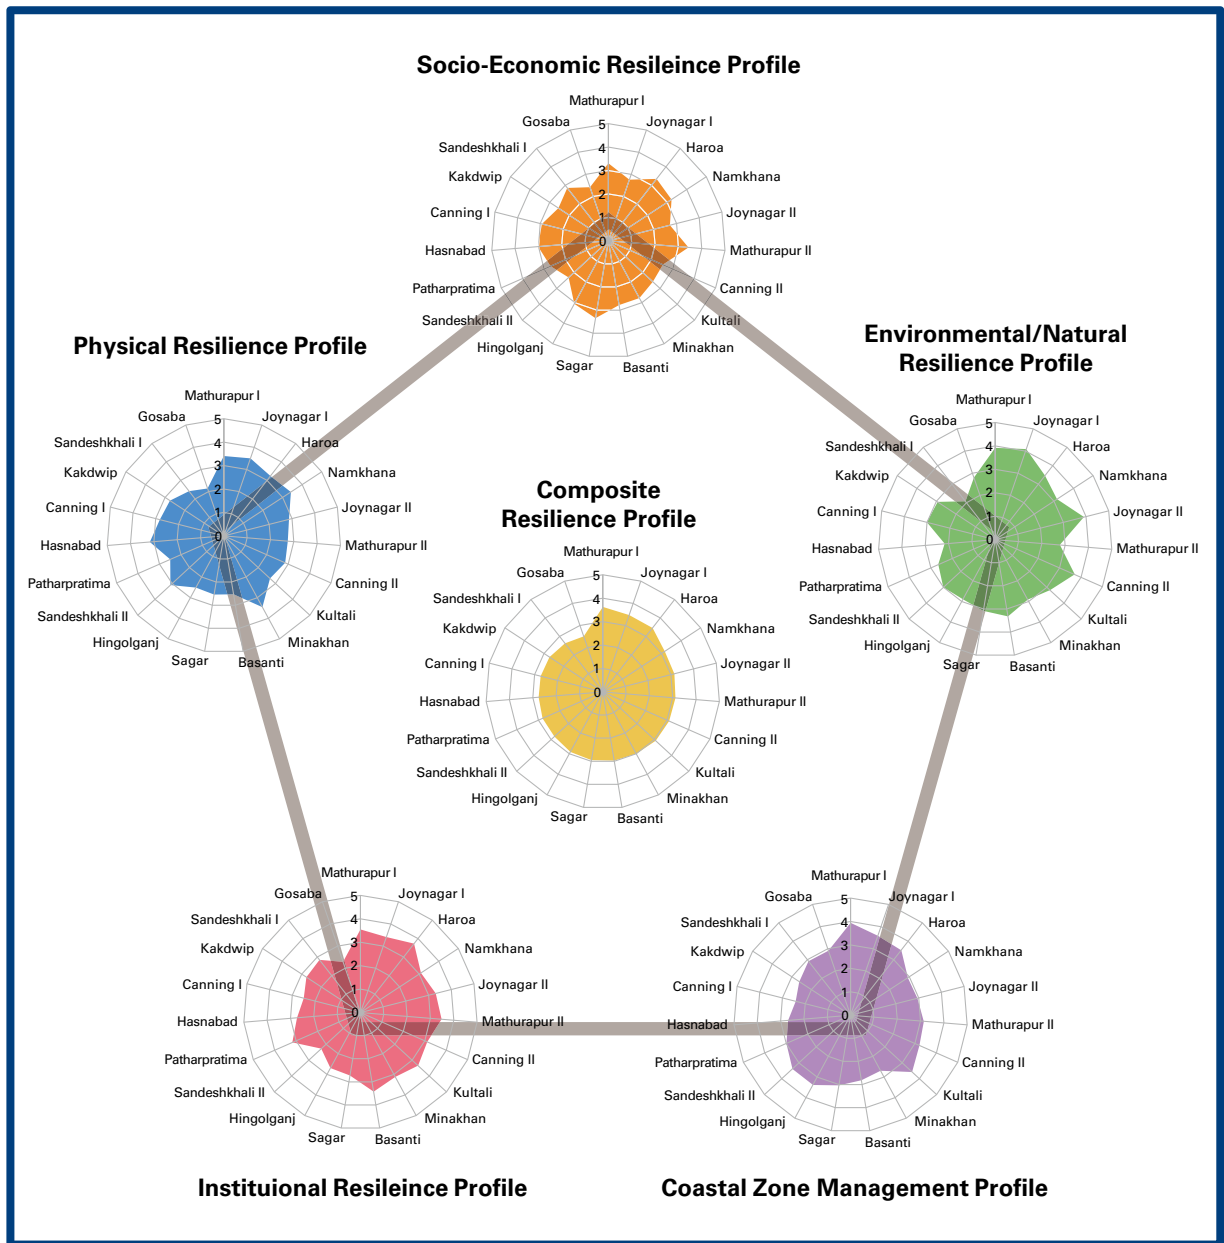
Socio-Economic Resileince Profile

Mathurapur I
Joynagar I
Haroa
Namkhana
Joynagar II
Mathurapur II
Canning II
Kultali
Minakhan
Basanti
Sagar
Hingolganj
Sandeshkhali II
Patharpratima
Hasnabad
Canning I
Kakdwip
Sandeshkhali I
Gosaba
5
4
3
2
1
0

Physical Resilience Profile

Mathurapur I
Joynagar I
Haroa
Namkhana
Joynagar II
Mathurapur II
Canning II
Kultali
Minakhan
Basanti
Sagar
Hingolganj
Sandeshkhali II
Patharpratima
Hasnabad
Canning I
Kakdwip
Sandeshkhali I
Gosaba
5
4
3
2
1
0

Environmental/Natural Resilience Profile

Mathurapur I
Joynagar I
Haroa
Namkhana
Joynagar II
Mathurapur II
Canning II
Kultali
Minakhan
Basanti
Sagar
Hingolganj
Sandeshkhali II
Patharpratima
Hasnabad
Canning I
Kakdwip
Sandeshkhali I
Gosaba
5
4
3
2
1
0

Composite Resilience Profile

Mathurapur I
Joynagar I
Haroa
Namkhana
Joynagar II
Mathurapur II
Canning II
Kultali
Minakhan
Basanti
Sagar
Hingolganj
Sandeshkhali II
Patharpratima
Hasnabad
Canning I
Kakdwip
Sandeshkhali I
Gosaba
5
4
3
2
1
0

Mathurapur I
Joynagar I
Haroa
Namkhana
Joynagar II
Mathurapur II
Canning II
Kultali
Minakhan
Basanti
Sagar
Hingolganj
Sandeshkhali II
Patharpratima
Hasnabad
Canning I
Kakdwip
Sandeshkhali I
Gosaba
5
4
3
2
1
0

Instituional Resileince Profile

Mathurapur I
Joynagar I
Haroa
Namkhana
Joynagar II
Mathurapur II
Canning II
Kultali
Minakhan
Basanti
Sagar
Hingolganj
Sandeshkhali II
Patharpratima
Hasnabad
Canning I
Kakdwip
Sandeshkhali I
Gosaba
5
4
3
2
1
0

Coastal Zone Management Profile